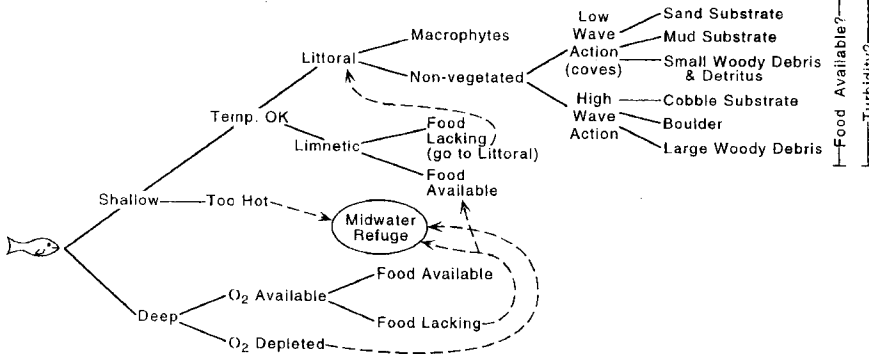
Shallow
Temp. OK
Littoral
Macrophytes
Non-vegetated
Low Wave Action (coves)
Sand Substrate
Mud Substrate
Small Woody Debris & Detritus
High Wave Action
Cobble Substrate
Boulder
Large Woody Debris
Food Available?
Turbidity?
Limnetic
Food Lacking (go to Littoral)
Food Available
Too Hot
Midwater Refuge
Deep
$O_2$ Available
Food Available
Food Lacking
$O_2$ Depleted